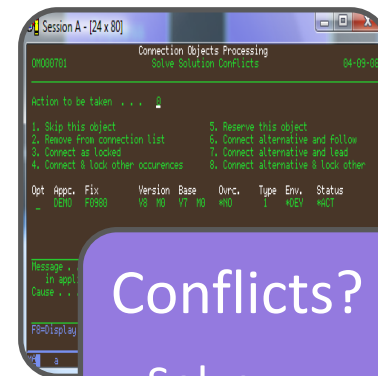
Session A - [24 x 80]

OM000701 Connection Objects Processing
Solve Solution Conflicts 04-09-08

Action to be taken . . . 0

1. Skip this object
2. Remove from connection list
3. Connect as locked
4. Connect & lock other occurences

5. Reserve this object
6. Connect alternative and follow
7. Connect alternative and lead
8. Connect alternative & lock other

| Opt | Appc. | Fix | Version | Base | Ovrc. | Type | Env. | Status |
|---|---|---|---|---|---|---|---|---|
| _ | DEMO | F0980 | V8 M0 | V7 M0 | *NO | 1 | *DEV | *ACT |

Message . .
in appl
Cause . .

F8=Display

a

Conflicts?

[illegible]